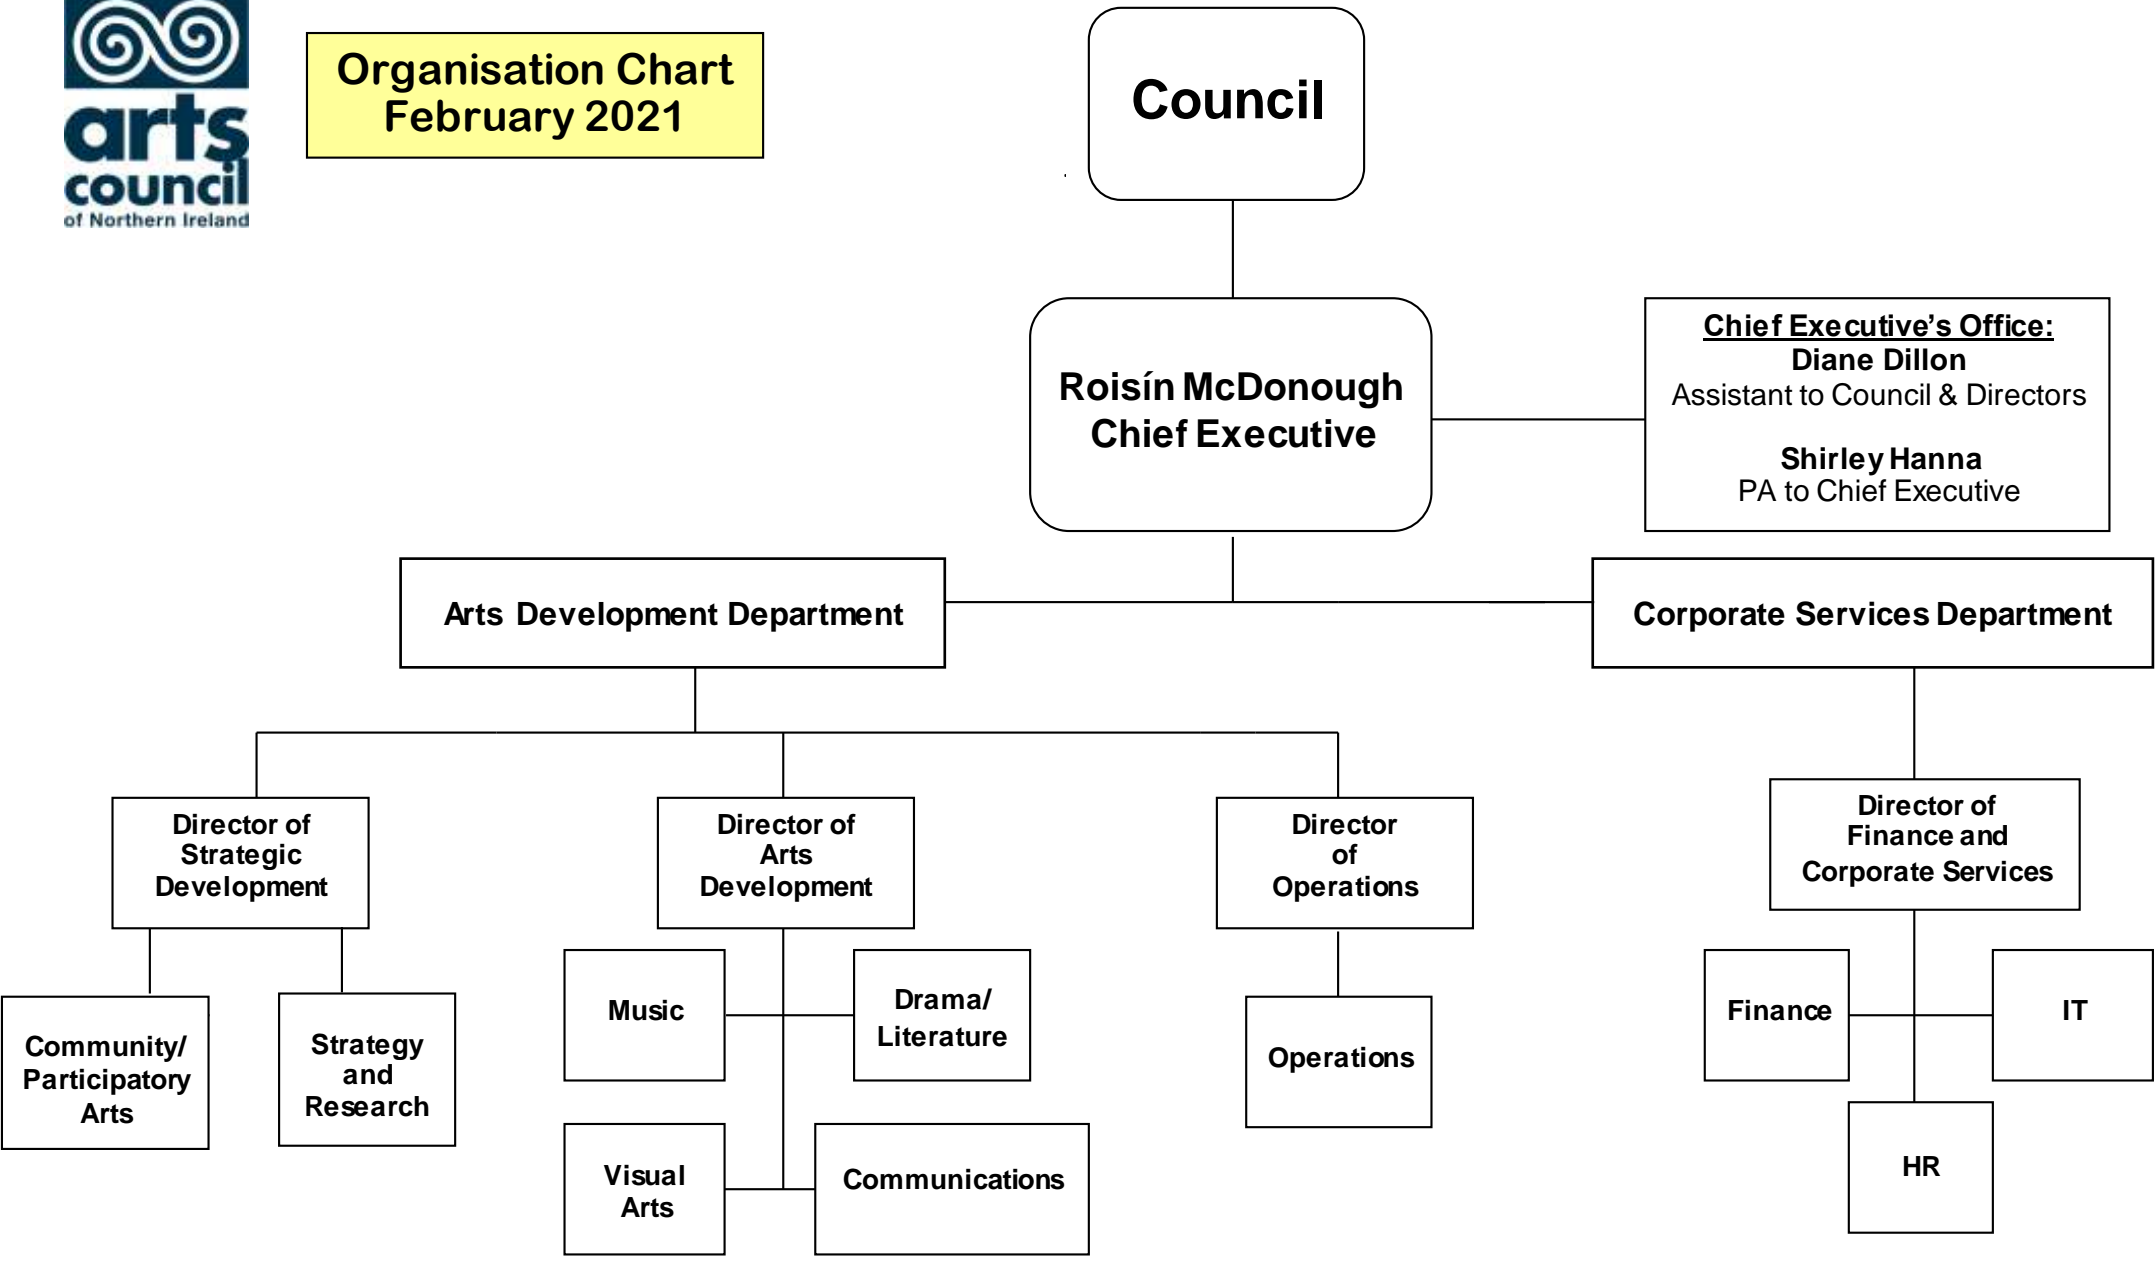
arts council of Northern Ireland

Organisation Chart February 2021

Council

Roisín McDonough Chief Executive

Chief Executive's Office:
Diane Dillon
Assistant to Council & Directors

Shirley Hanna
PA to Chief Executive

Arts Development Department

Corporate Services Department

Director of Strategic Development

Director of Arts Development

Director of Operations

Director of Finance and Corporate Services

Community/ Participatory Arts

Strategy and Research

Music

Drama/ Literature

Visual Arts

Communications

Operations

Finance

IT

HR